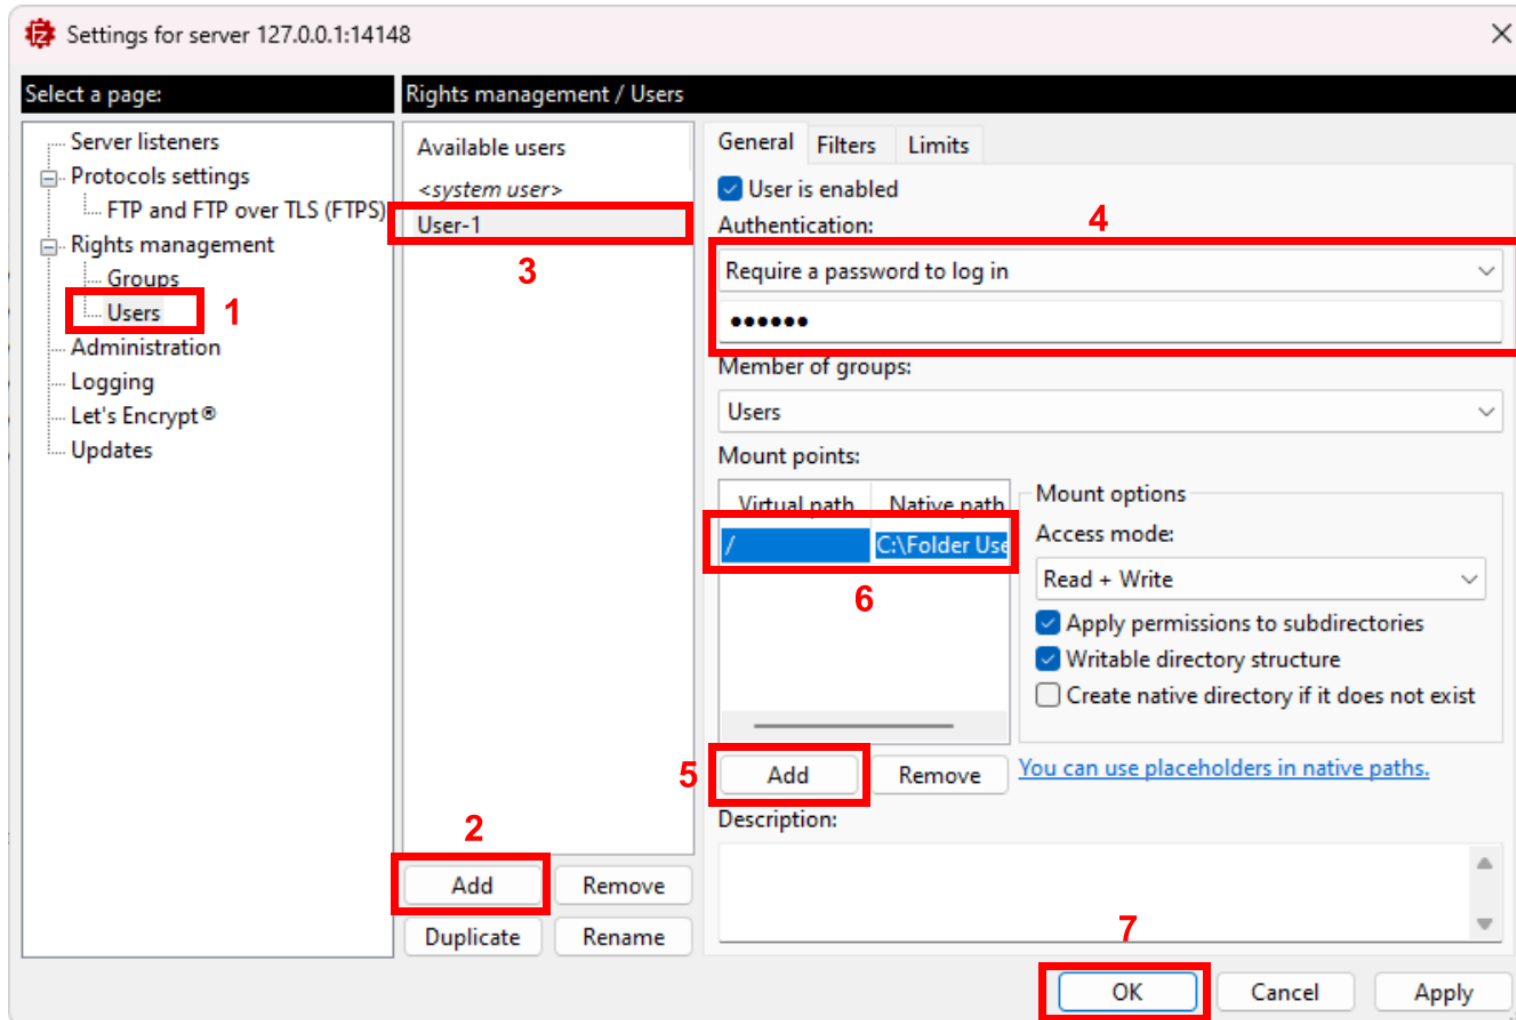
Settings for server 127.0.0.1:14148

Select a page:

Server listeners
Protocols settings
FTP and FTP over TLS (FTPS)
Rights management
Groups
Users
1
Administration
Logging
Let's Encrypt®
Updates

Rights management / Users

Available users
<system user>
User-1
3

2
Add
Remove
Duplicate
Rename

General
Filters
Limits

User is enabled
Authentication:
4
Require a password to log in
••••••
Member of groups:
Users
Mount points:

| Virtual path | Native path |
|---|---|
| / | C:\Folder Use |

6

Mount options
Access mode:
Read + Write
Apply permissions to subdirectories
Writable directory structure
Create native directory if it does not exist

5
Add
Remove
You can use placeholders in native paths.
Description:

7
OK
Cancel
Apply